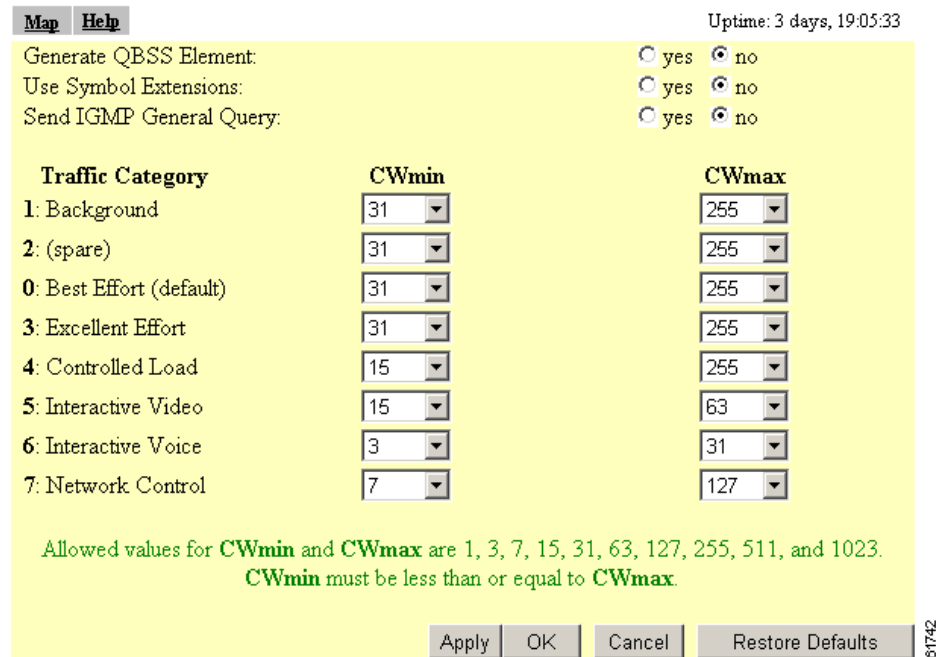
Map Help

Uptime: 3 days, 19:05:33

Generate QBSS Element: yes no
Use Symbol Extensions: yes no
Send IGMP General Query: yes no

| Traffic Category | CWmin | CWmax |
|---|---|---|
| 1: Background | 31 | 255 |
| 2: (spare) | 31 | 255 |
| 0: Best Effort (default) | 31 | 255 |
| 3: Excellent Effort | 31 | 255 |
| 4: Controlled Load | 15 | 255 |
| 5: Interactive Video | 15 | 63 |
| 6: Interactive Voice | 3 | 31 |
| 7: Network Control | 7 | 127 |

Allowed values for CWmin and CWmax are 1, 3, 7, 15, 31, 63, 127, 255, 511, and 1023. CWmin must be less than or equal to CWmax.

Apply OK Cancel Restore Defaults

51742